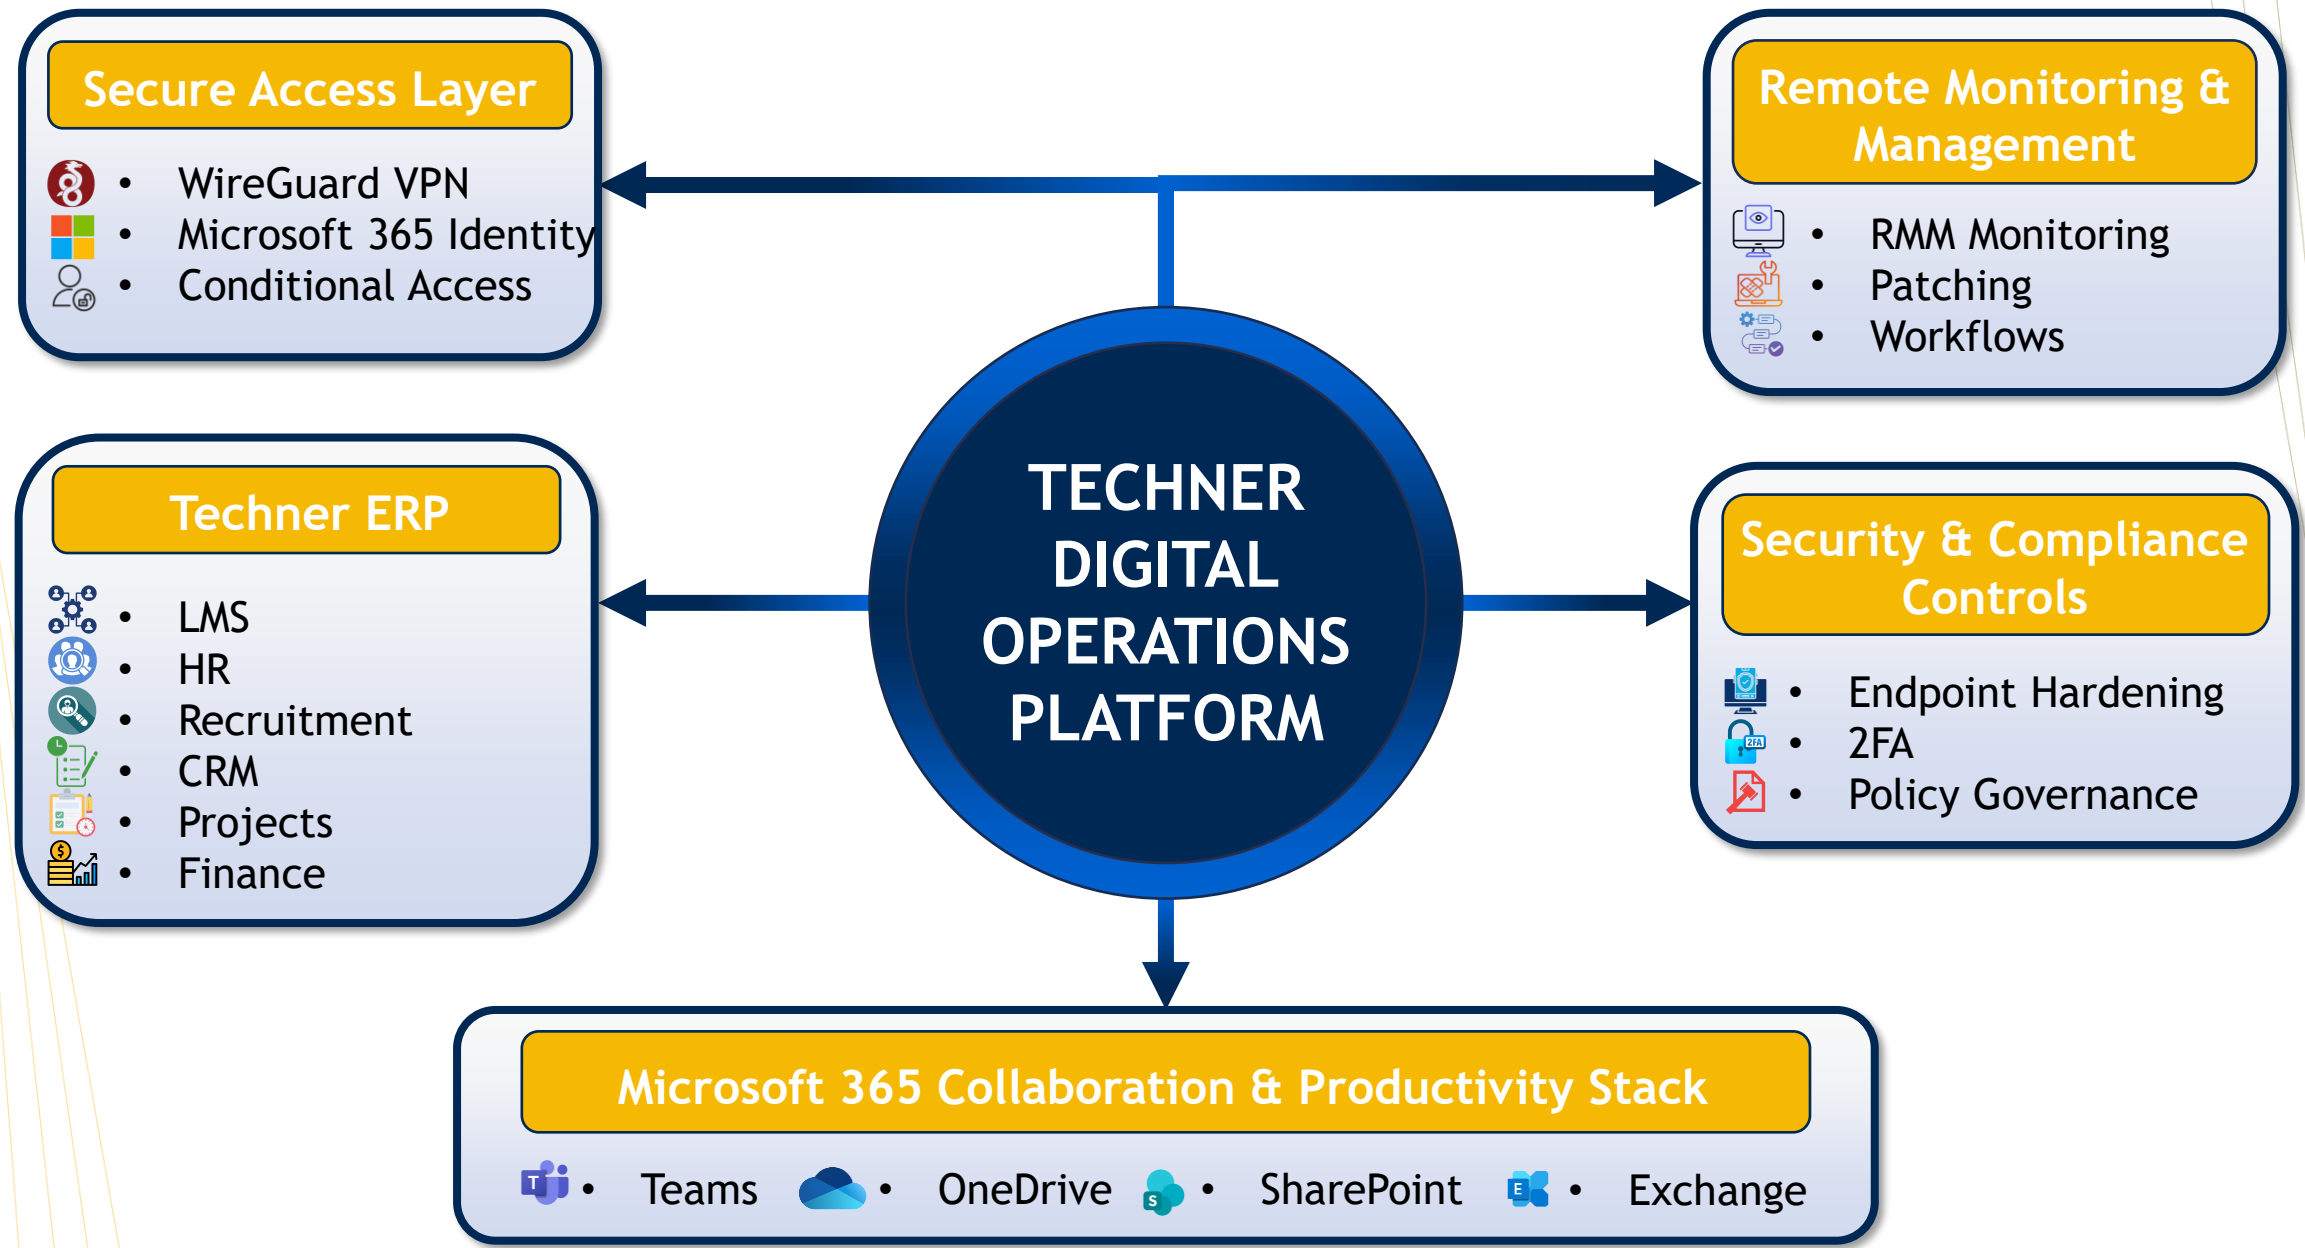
Secure Access Layer

- WireGuard VPN
- Microsoft 365 Identity
- Conditional Access

Remote Monitoring & Management

- RMM Monitoring
- Patching
- Workflows

TECHNER DIGITAL OPERATIONS PLATFORM

Techner ERP

- LMS
- HR
- Recruitment
- CRM
- Projects
- Finance

Security & Compliance Controls

- Endpoint Hardening
- 2FA
- Policy Governance

2FA

Microsoft 365 Collaboration & Productivity Stack

T • Teams • OneDrive S • SharePoint E • Exchange